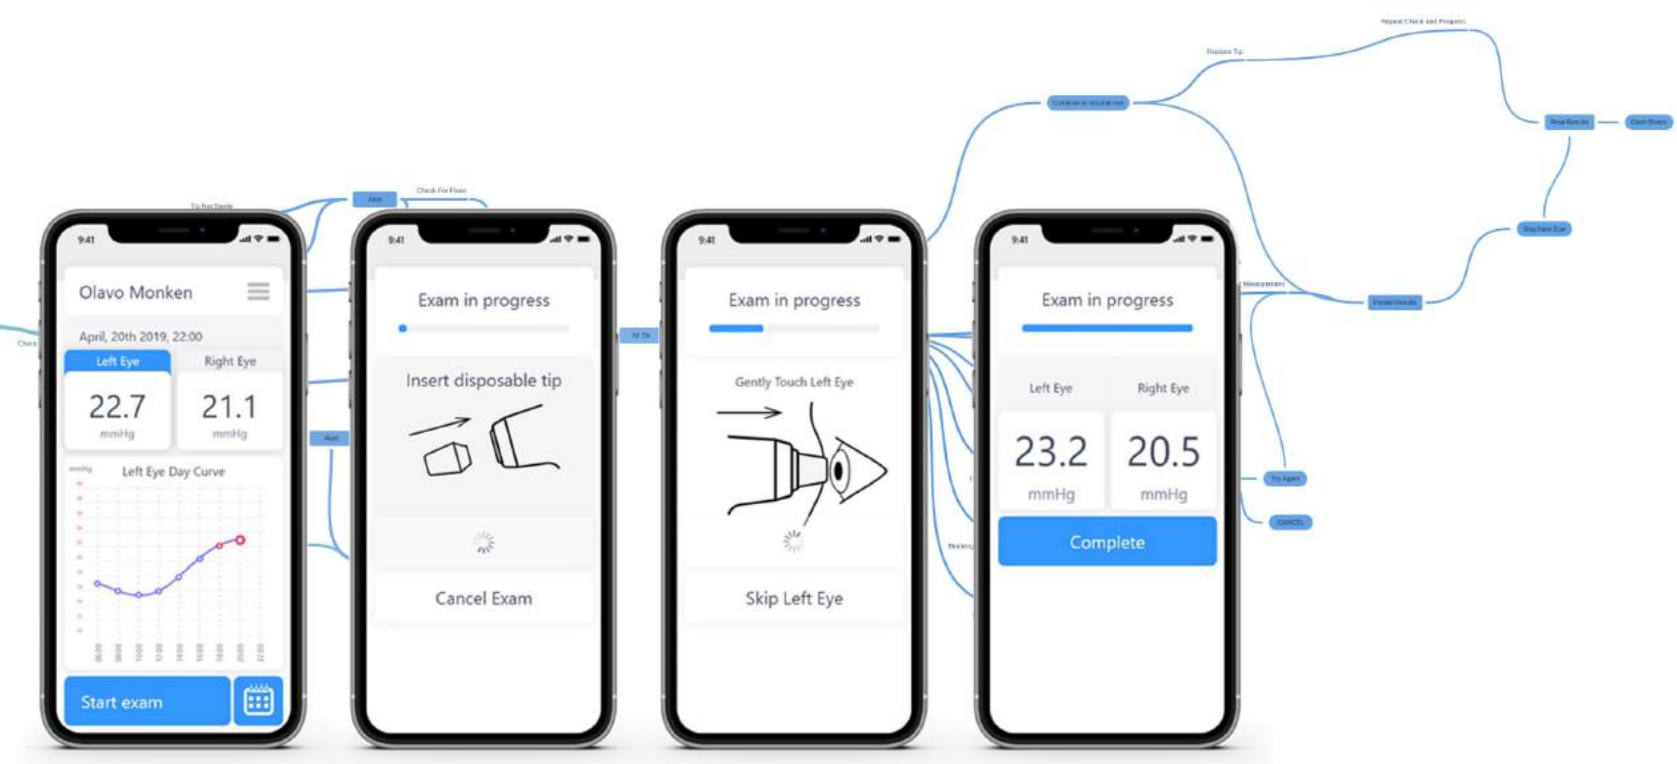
9:41

Olavo Monken

April, 20th 2019, 22:00

Left Eye

Right Eye

22.7
mmHg

21.1
mmHg

mmHg

Left Eye Day Curve

Start exam

9:41

Exam in progress

Insert disposable tip

Cancel Exam

9:41

Exam in progress

Gently Touch Left Eye

Skip Left Eye

9:41

Exam in progress

Left Eye

Right Eye

23.2
mmHg

20.5
mmHg

Complete

Check

Tip Not Ready

Alert

Check For Fixes

All Ok

Alert

Continue to second eye

Replace Tip

Repeat Check and Progress

Final Results

Dash Board

Skip Next Eye

Partial Results

Measurement

Try Again

CANCEL

Blocking